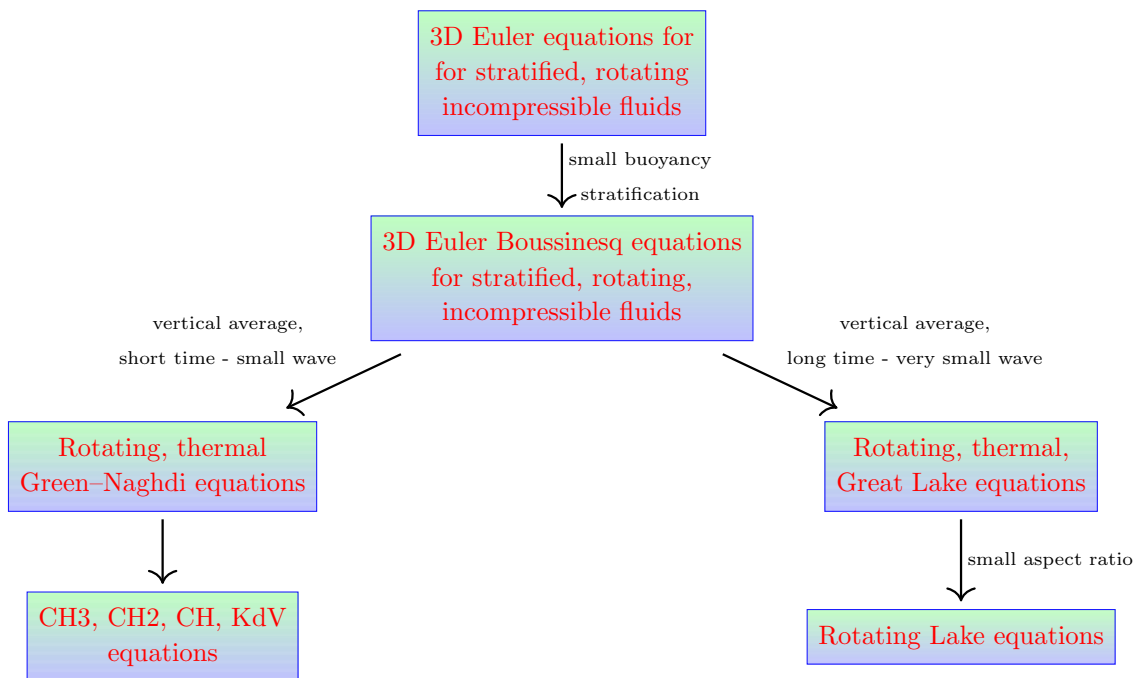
3D Euler equations for for stratified, rotating incompressible fluids

small buoyancy stratification

3D Euler Boussinesq equations for stratified, rotating, incompressible fluids

vertical average, short time - small wave

vertical average, long time - very small wave

Rotating, thermal Green–Naghdi equations

Rotating, thermal, Great Lake equations

small aspect ratio

CH3, CH2, CH, KdV equations

Rotating Lake equations